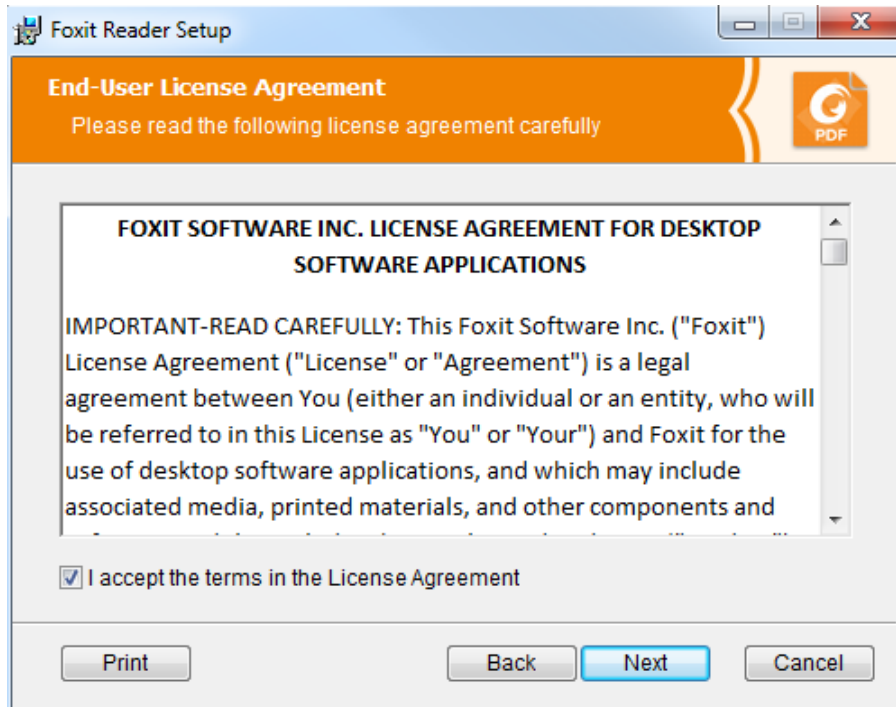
Foxit Reader Setup

End-User License Agreement
Please read the following license agreement carefully

PDF

FOXIT SOFTWARE INC. LICENSE AGREEMENT FOR DESKTOP SOFTWARE APPLICATIONS

IMPORTANT-READ CAREFULLY: This Foxit Software Inc. ("Foxit") License Agreement ("License" or "Agreement") is a legal agreement between You (either an individual or an entity, who will be referred to in this License as "You" or "Your") and Foxit for the use of desktop software applications, and which may include associated media, printed materials, and other components and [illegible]

I accept the terms in the License Agreement

Print

Back

Next

Cancel